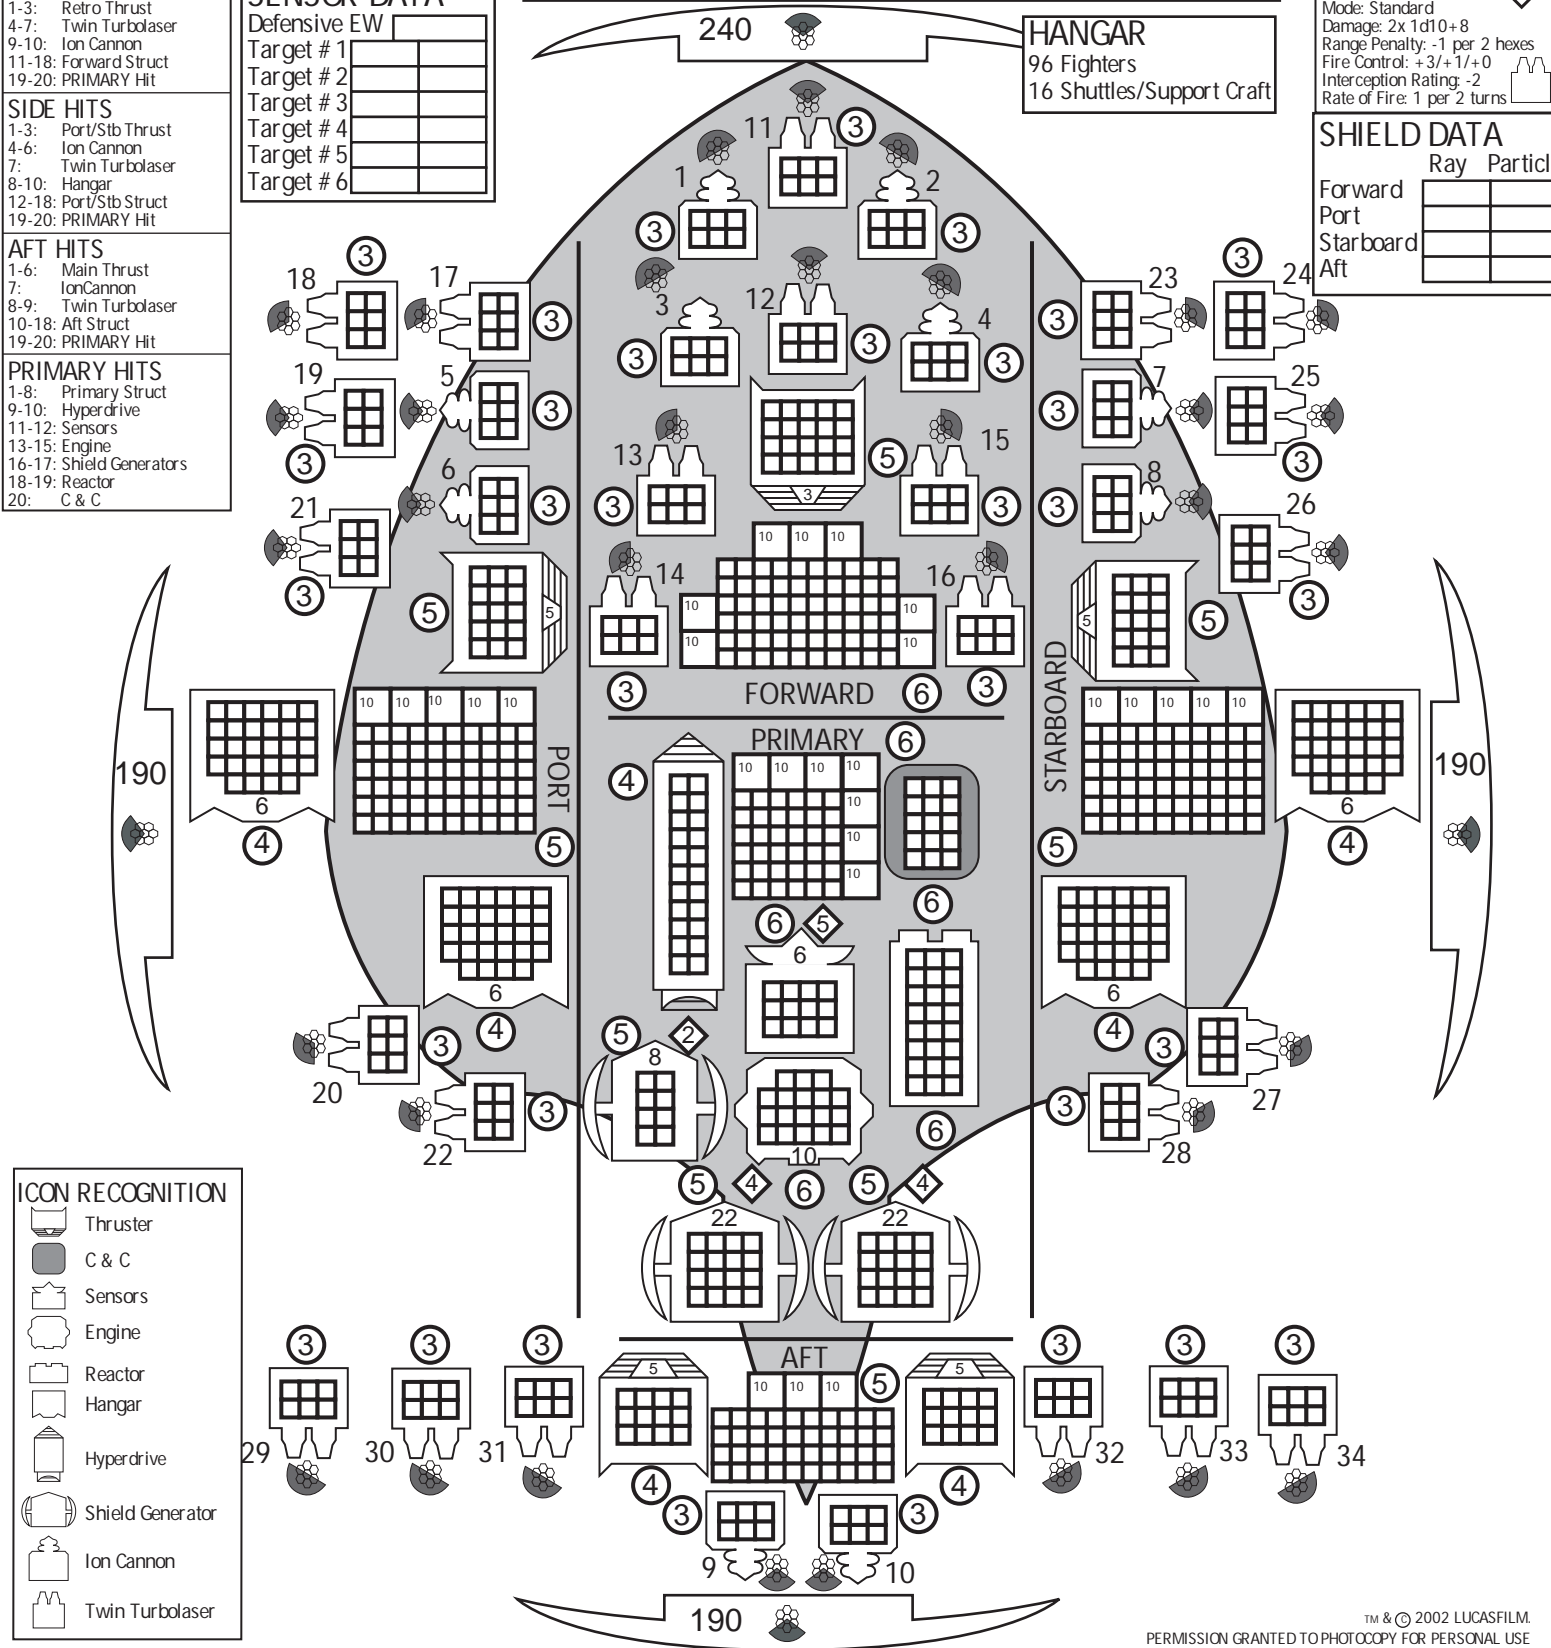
1-3: Retro Thrust
4-7: Twin Turbolaser
9-10: Ion Cannon
11-18: Forward Struct
19-20: PRIMARY Hit

SIDE HITS
1-3: Port/Stb Thrust
4-6: Ion Cannon
7: Twin Turbolaser
8-10: Hangar
12-18: Port/Stb Struct
19-20: PRIMARY Hit

AFT HITS
1-6: Main Thrust
7: IonCannon
8-9: Twin Turbolaser
10-18: Aft Struct
19-20: PRIMARY Hit

PRIMARY HITS
1-8: Primary Struct
9-10: Hyperdrive
11-12: Sensors
13-15: Engine
16-17: Shield Generators
18-19: Reactor
20: C & C

SENSOR DATA
Defensive EW
Target # 1
Target # 2
Target # 3
Target # 4
Target # 5
Target # 6

240

HANGAR
96 Fighters
16 Shuttles/Support Craft

Mode: Standard
Damage: 2x 1d10+8
Range Penalty: -1 per 2 hexes
Fire Control: +3/+1/+0
Interception Rating: -2
Rate of Fire: 1 per 2 turns

SHIELD DATA
Ray Particl
Forward
Port
Starboard
Aft

11 3
1 2
3 3
3 12 4
3 3 3
18 17 3 23 24
3 3 3 3
19 5 3 7 25
3 3
13 5 15
3 3
6 3 3 8
3 3 3 3 3
21 26
10 10 10
3 14 16 3
5 5 10 10
3 5 10 10 5
3 FORWARD 6 3
10 10 10 10 10 10 10 10 10 10
PRIMARY 6
PORT STARBOARD
190 4 10 10 10 10 190
6 10 6
4 5 10 5 4
10
6
6 5
6 6 6
4 4
5 2
20 3 3 27
8
3 3
22 6 28
10
5 4 6 5 4
22 22
3 3 3 3 3 3
AFT
5 10 10 10 5 5
29 30 31 32 33 34
4 4
3 3
9 10
190

ICON RECOGNITION
Thruster
C & C
Sensors
Engine
Reactor
Hangar
Hyperdrive
Shield Generator
Ion Cannon
Twin Turbolaser

TM & © 2002 LUCASFILM.
PERMISSION GRANTED TO PHOTOCOPY FOR PERSONAL USE